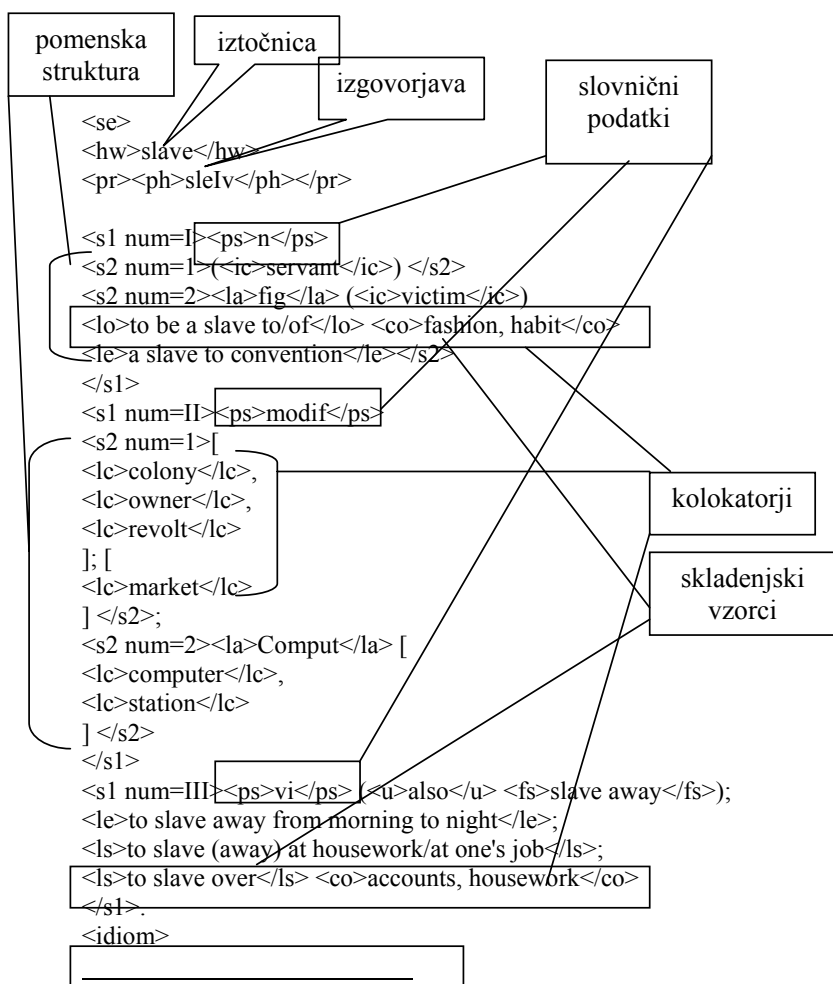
pomenska struktura

iztočnica

izgovorjava

slovnični podatki

<se>
<hw>slave</hw>
<pr><ph>sleIv</ph></pr>

<s1 num=I><ps>n</ps>
<s2 num=1>(<ic>servant</ic>) </s2>
<s2 num=2><la>fig</la> (<ic>victim</ic>)
<lo>to be a slave to/of</lo> <co>fashion, habit</co>
<le>a slave to convention</le></s2>
</s1>
<s1 num=II><ps>modif</ps>
<s2 num=1>[
<lc>colony</lc>,
<lc>owner</lc>,
<lc>revolt</lc>
]; [
<lc>market</lc>
] </s2>;
<s2 num=2><la>Comput</la> [
<lc>computer</lc>,
<lc>station</lc>
] </s2>
</s1>
<s1 num=III><ps>vi</ps> (<u>also</u> <fs>slave away</fs>);
<le>to slave away from morning to night</le>;
<ls>to slave (away) at housework/at one's job</ls>;
<ls>to slave over</ls> <co>accounts, housework</co>
</s1>.
<idiom>

kolokatorji

skladenjski vzorci